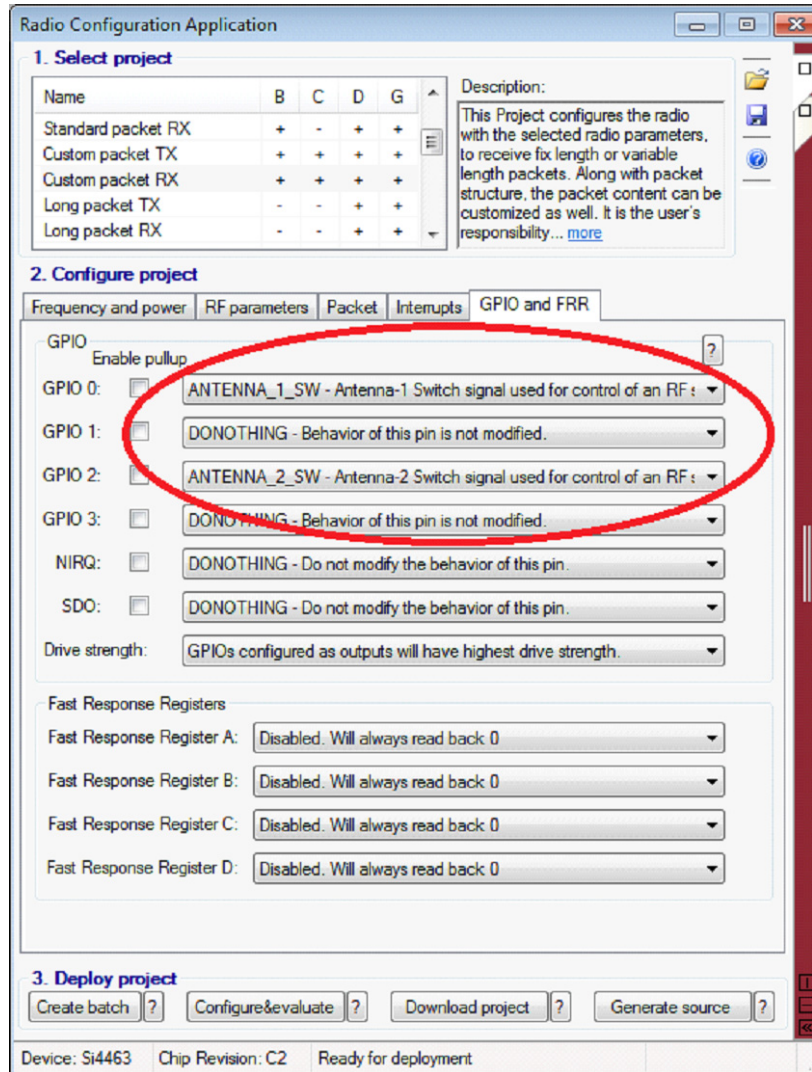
Radio Configuration Application

1. Select project

| Name | B | C | D | G |
|---|---|---|---|---|
| Standard packet RX | + | - | + | + |
| Custom packet TX | + | + | + | + |
| Custom packet RX | + | + | + | + |
| Long packet TX | - | - | + | + |
| Long packet RX | - | - | + | + |

Description:
This Project configures the radio with the selected radio parameters, to receive fix length or variable length packets. Along with packet structure, the packet content can be customized as well. It is the user's responsibility... more

2. Configure project

Frequency and power | RF parameters | Packet | Interrupts | GPIO and FRR

GPIO
Enable pullup
?
GPIO 0: ANTENNA_1_SW - Antenna-1 Switch signal used for control of an RF s
GPIO 1: DONOTHING - Behavior of this pin is not modified.
GPIO 2: ANTENNA_2_SW - Antenna-2 Switch signal used for control of an RF s
GPIO 3: DONOTHING - Behavior of this pin is not modified.
NIRQ: DONOTHING - Do not modify the behavior of this pin.
SDO: DONOTHING - Do not modify the behavior of this pin.
Drive strength: GPIOs configured as outputs will have highest drive strength.

Fast Response Registers
Fast Response Register A: Disabled. Will always read back 0
Fast Response Register B: Disabled. Will always read back 0
Fast Response Register C: Disabled. Will always read back 0
Fast Response Register D: Disabled. Will always read back 0

3. Deploy project
Create batch ? | Configure&evaluate ? | Download project ? | Generate source ?

Device: Si4463 | Chip Revision: C2 | Ready for deployment